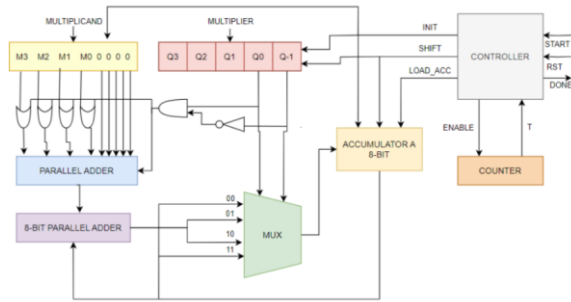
MULTIPLICAND

M3 M2 M1 M0 0 0 0 0

MULTIPLIER

Q3 Q2 Q1 Q0 Q-1

INIT

SHIFT

LOAD_ACC

CONTROLLER

START

RST

DONE

ENABLE

T

COUNTER

PARALLEL ADDER

ACCUMULATOR A 8-BIT

8-BIT PARALLEL ADDER

00

01

10

11

MUX